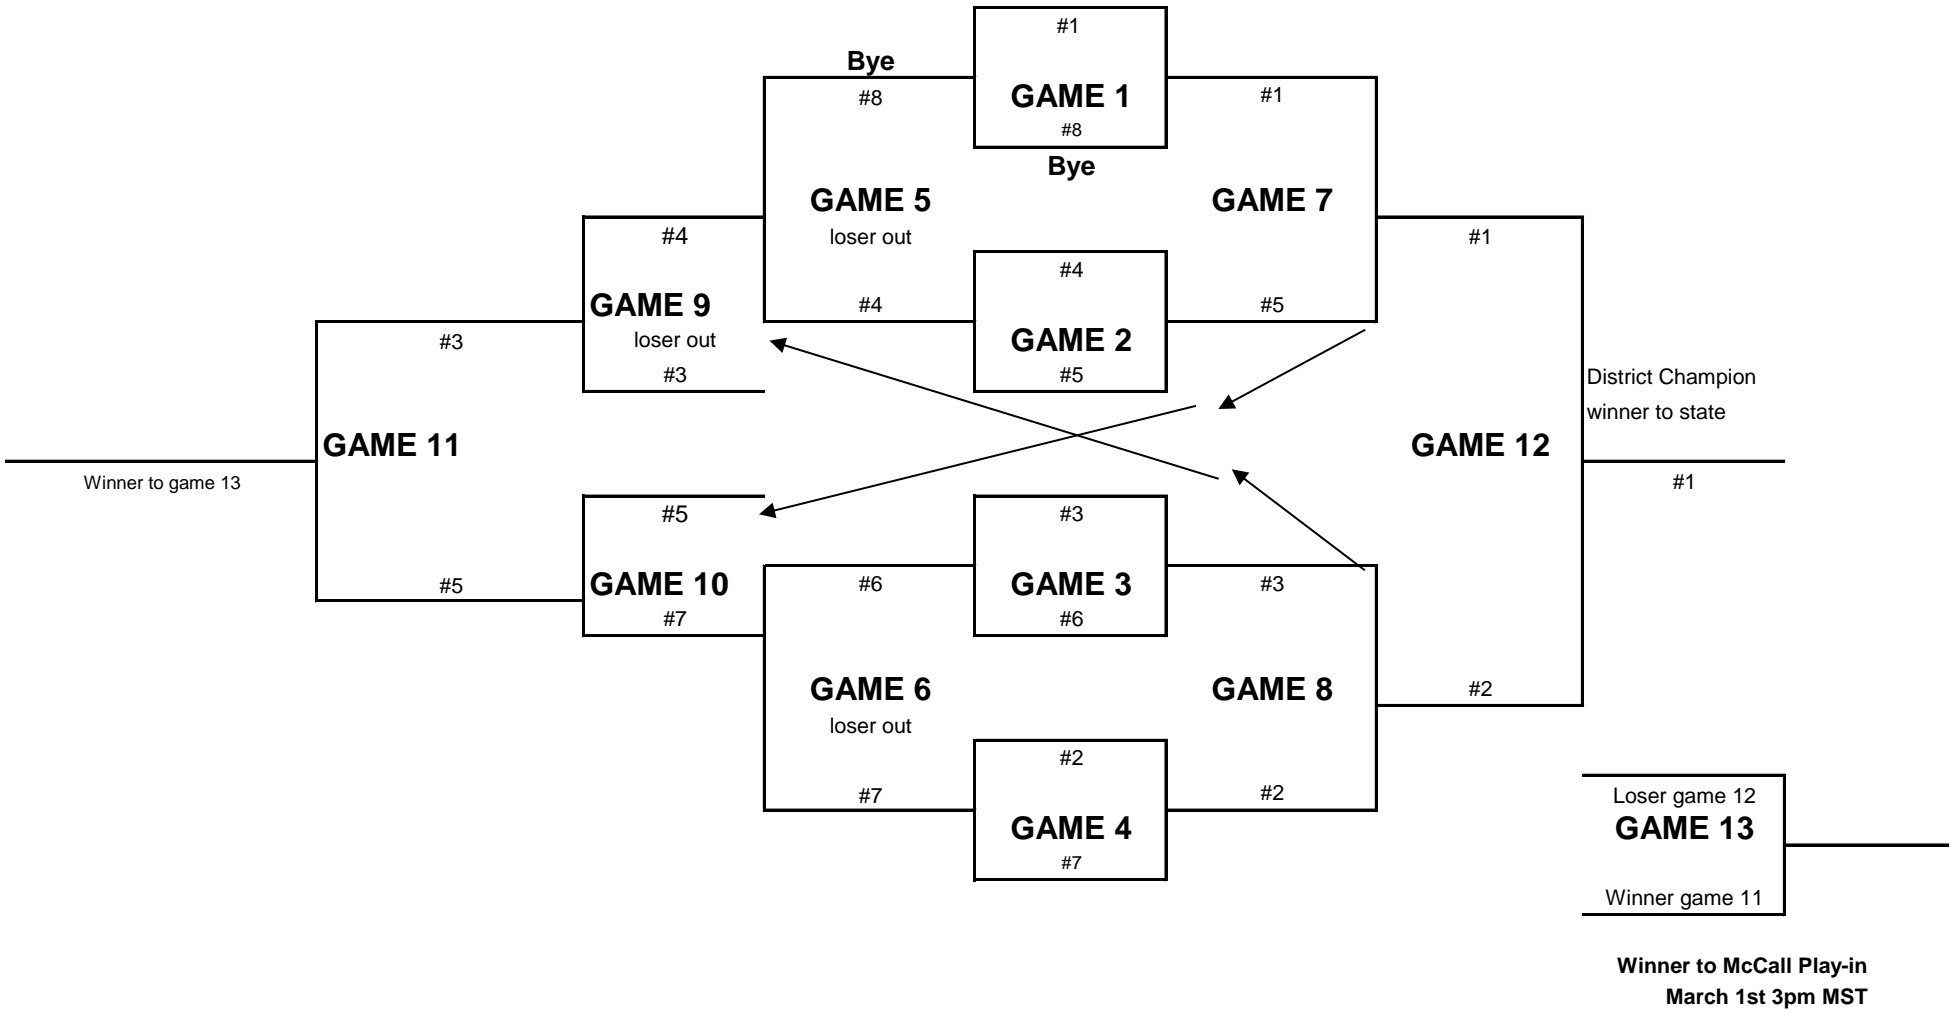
#1
Bye
GAME 1
#8
#1
#8
Bye
GAME 5
loser out
GAME 7
#4
#4
#1
GAME 9
loser out
#4
GAME 2
#5
#5
#3
#3
District Champion
winner to state
GAME 11
GAME 12
Winner to game 13
#1
#5
#3
GAME 10
#6
GAME 3
#3
#5
#7
#6
GAME 6
loser out
GAME 8
#2
#2
#7
GAME 4
#2
#7
Loser game 12
GAME 13
Winner game 11

Winner to McCall Play-in
March 1st 3pm MST